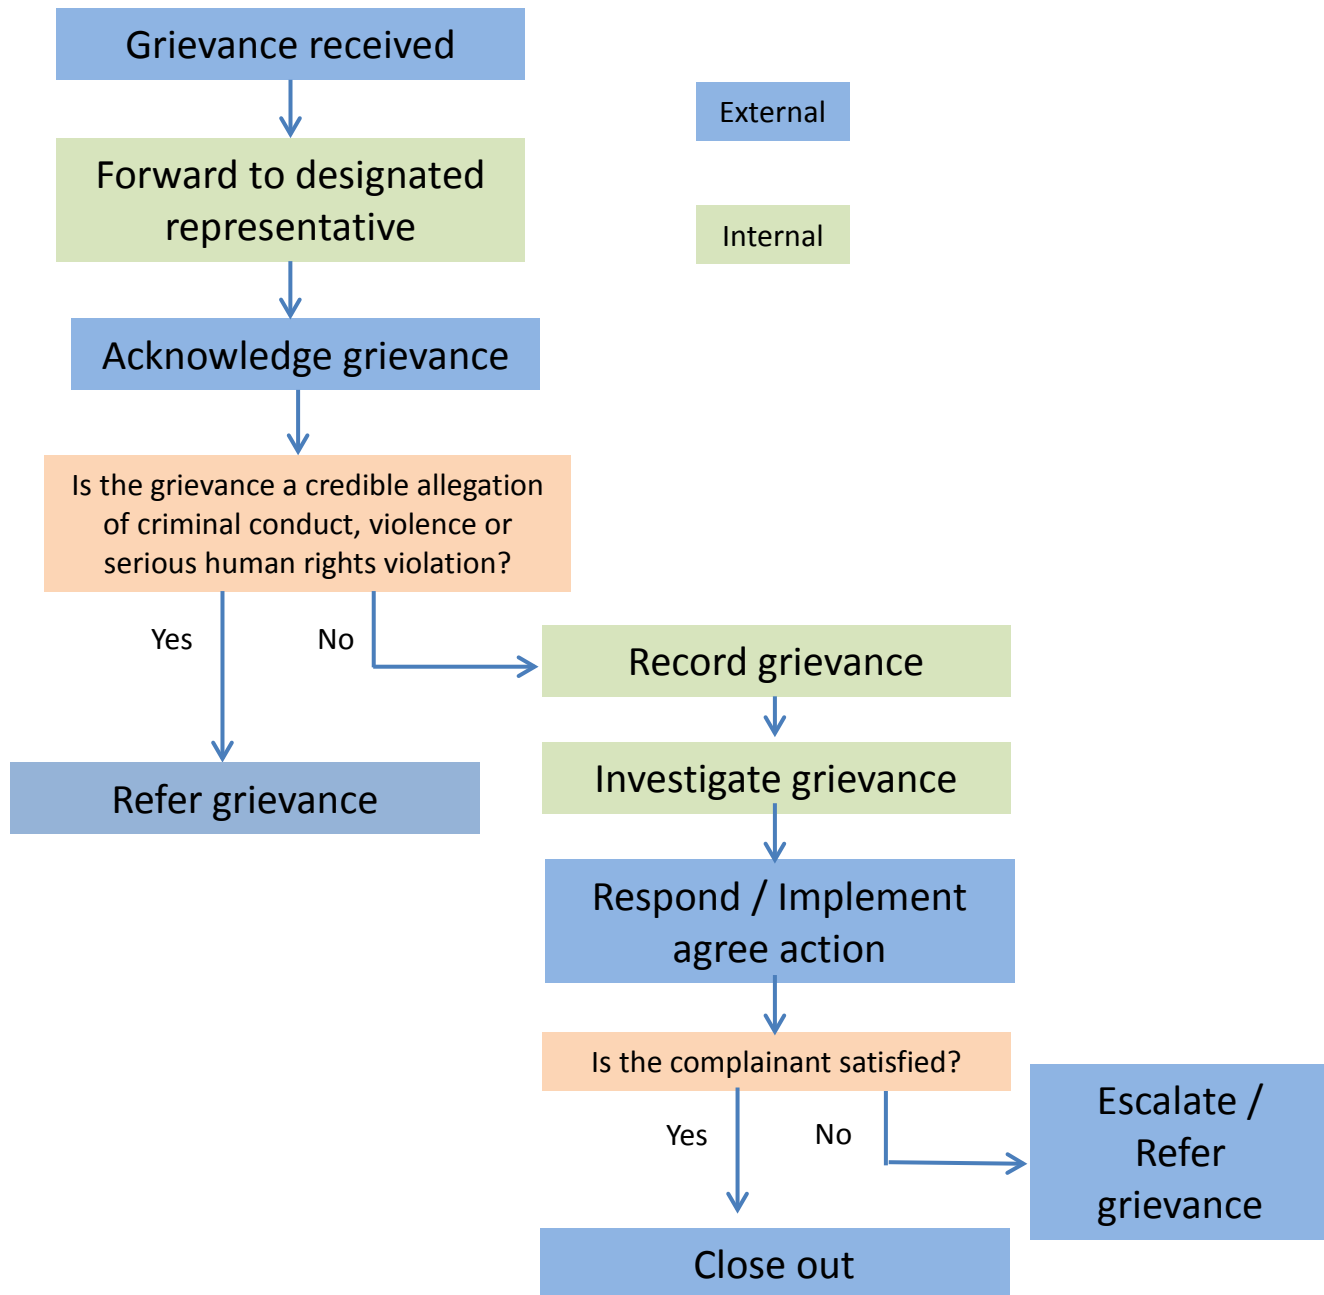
Grievance received

External

Forward to designated representative

Internal

Acknowledge grievance

Is the grievance a credible allegation of criminal conduct, violence or serious human rights violation?

Yes

No

Record grievance

Refer grievance

Investigate grievance

Respond / Implement agree action

Is the complainant satisfied?

Yes

No

Escalate / Refer grievance

Close out